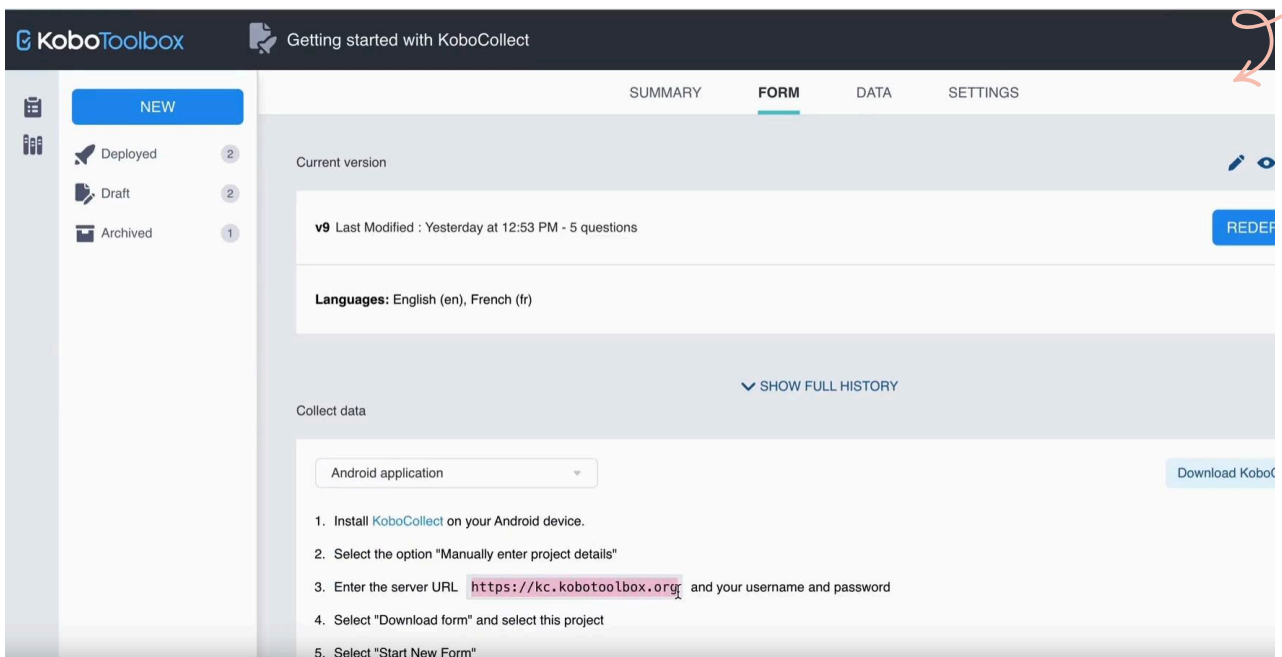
KoboToolbox

Getting started with KoboCollect

NEW

Deployed 2

Draft 2

Archived 1

SUMMARY FORM DATA SETTINGS

Current version

v9 Last Modified : Yesterday at 12:53 PM - 5 questions

REDEP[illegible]

Languages: English (en), French (fr)

SHOW FULL HISTORY

Collect data

Android application

Download KoboC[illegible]

1. Install KoboCollect on your Android device.

2. Select the option "Manually enter project details"

3. Enter the server URL https://kc.kobotoolbox.org and your username and password

4. Select "Download form" and select this project

5. Select "Start New Form"